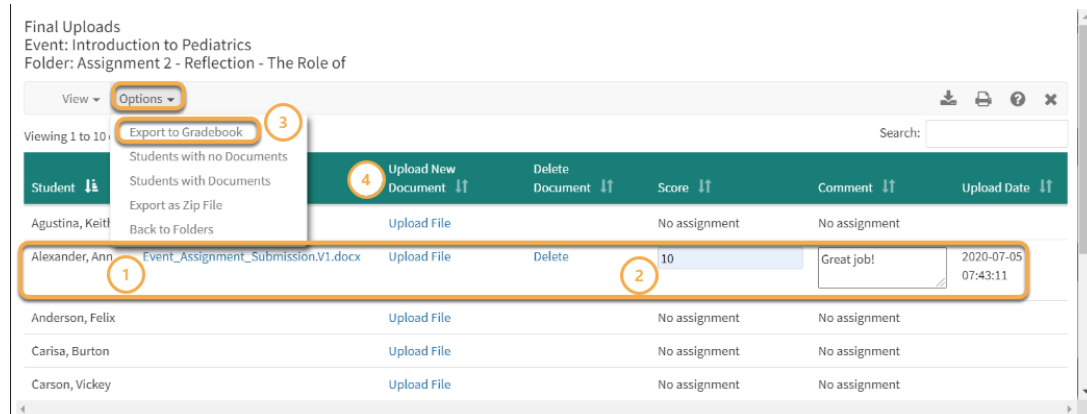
Final Uploads
Event: Introduction to Pediatrics
Folder: Assignment 2 - Reflection - The Role of

View ▾ Options ▾

Export to Gradebook
Students with no Documents
Students with Documents
Export as Zip File
Back to Folders

3

4

Viewing 1 to 10 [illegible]

Search:

| Student | | Upload New Document | Delete Document | Score | Comment | Upload Date |
|---|---|---|---|---|---|---|
| Agustina, Keith | | Upload File | | No assignment | No assignment | |
| Alexander, Ann | Event_Assignment_Submission.V1.docx | Upload File | Delete | 10 | Great job! | 2020-07-05 07:43:11 |
| Anderson, Felix | | Upload File | | No assignment | No assignment | |
| Carisa, Burton | | Upload File | | No assignment | No assignment | |
| Carson, Vickey | | Upload File | | No assignment | No assignment | |

1

2